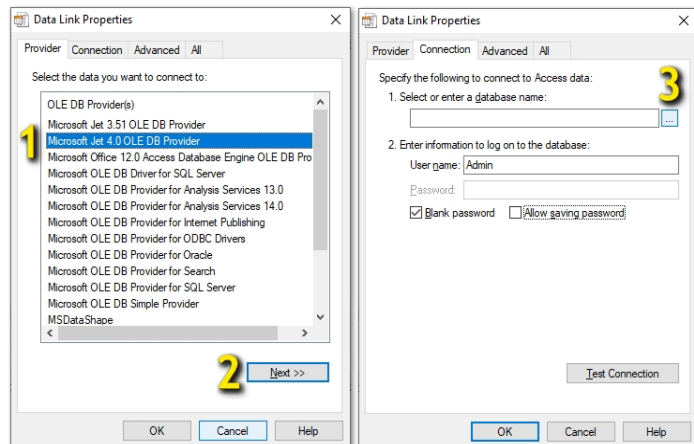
Data Link Properties
×

Provider | Connection | Advanced | All

Select the data you want to connect to:

OLE DB Provider(s)
1
Microsoft Jet 3.51 OLE DB Provider
Microsoft Jet 4.0 OLE DB Provider
Microsoft Office 12.0 Access Database Engine OLE DB Pro
Microsoft OLE DB Driver for SQL Server
Microsoft OLE DB Provider for Analysis Services 13.0
Microsoft OLE DB Provider for Analysis Services 14.0
Microsoft OLE DB Provider for Internet Publishing
Microsoft OLE DB Provider for ODBC Drivers
Microsoft OLE DB Provider for Oracle
Microsoft OLE DB Provider for Search
Microsoft OLE DB Provider for SQL Server
Microsoft OLE DB Simple Provider
MSDataShape

2
Next >>

OK | Cancel | Help

Data Link Properties
×

Provider | Connection | Advanced | All

Specify the following to connect to Access data:
3
1. Select or enter a database name:
...

2. Enter information to log on to the database:
User name: Admin
Password:
Blank password
Allow saving password

Test Connection

OK | Cancel | Help